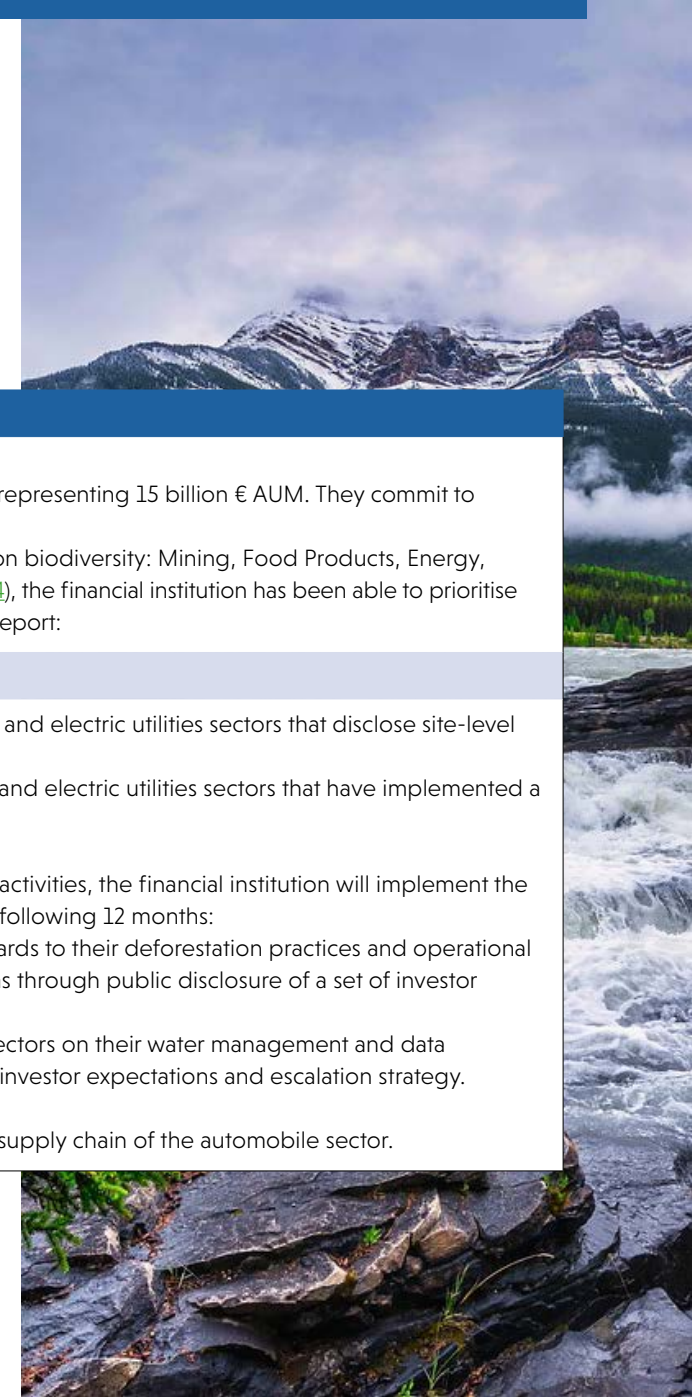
representing 15 billion € AUM. They commit to

on biodiversity: Mining, Food Products, Energy, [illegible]), the financial institution has been able to prioritise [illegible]eport:

and electric utilities sectors that disclose site-level

and electric utilities sectors that have implemented a

activities, the financial institution will implement the following 12 months:
ards to their deforestation practices and operational s through public disclosure of a set of investor

ectors on their water management and data investor expectations and escalation strategy.

supply chain of the automobile sector.